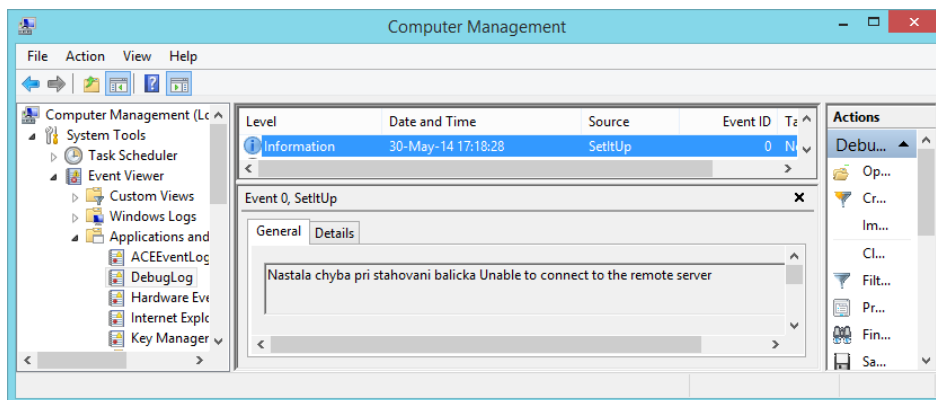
Computer Management

File Action View Help

Computer Management (Lo
System Tools
Task Scheduler
Event Viewer
Custom Views
Windows Logs
Applications and
ACEEventLog
DebugLog
Hardware Eve
Internet Explo
Key Manager

| Level | Date and Time | Source | Event ID | Ta |
|---|---|---|---|---|
| Information | 30-May-14 17:18:28 | SetItUp | 0 | No |

Event 0, SetItUp

General Details

Nastala chyba pri stahovani balicka Unable to connect to the remote server

Actions
Debu...
Op...
Cr...
Im...
Cl...
Filt...
Pr...
Fin...
Sa...